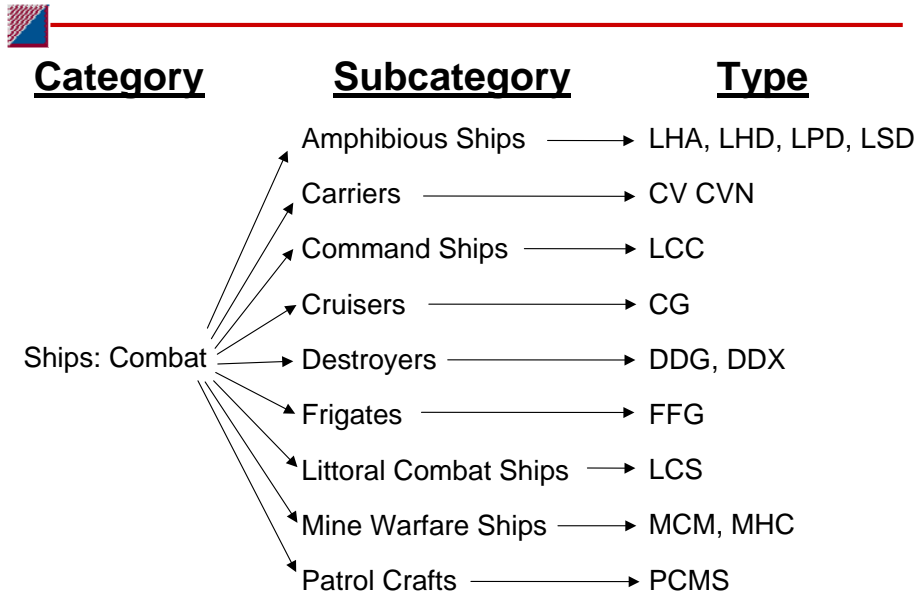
Category Subcategory Type

Ships: Combat

Amphibious Ships → LHA, LHD, LPD, LSD
Carriers → CV CVN
Command Ships → LCC
Cruisers → CG
Destroyers → DDG, DDX
Frigates → FFG
Littoral Combat Ships → LCS
Mine Warfare Ships → MCM, MHC
Patrol Crafts → PCMS